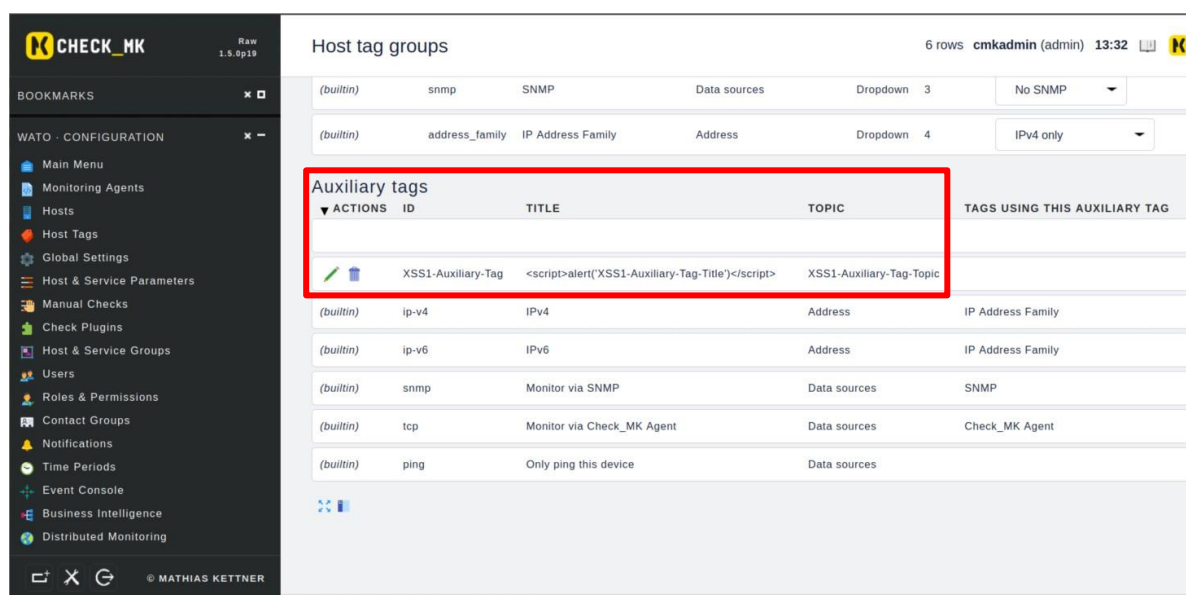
CHECK_MK Raw 1.5.0p19

BOOKMARKS

WATO · CONFIGURATION

Main Menu
Monitoring Agents
Hosts
Host Tags
Global Settings
Host & Service Parameters
Manual Checks
Check Plugins
Host & Service Groups
Users
Roles & Permissions
Contact Groups
Notifications
Time Periods
Event Console
Business Intelligence
Distributed Monitoring

© MATHIAS KETTNER

Host tag groups

6 rows cmkadmin (admin) 13:32

| (builtin) | snmp | SNMP | Data sources | Dropdown | 3 | No SNMP |
|---|---|---|---|---|---|---|
| (builtin) | address_family | IP Address Family | Address | Dropdown | 4 | IPv4 only |

Auxiliary tags

| ACTIONS | ID | TITLE | TOPIC | TAGS USING THIS AUXILIARY TAG |
|---|---|---|---|---|
| | XSS1-Auxiliary-Tag | <script>alert('XSS1-Auxiliary-Tag-Title')</script> | XSS1-Auxiliary-Tag-Topic | |
| (builtin) | ip-v4 | IPv4 | Address | IP Address Family |
| (builtin) | ip-v6 | IPv6 | Address | IP Address Family |
| (builtin) | snmp | Monitor via SNMP | Data sources | SNMP |
| (builtin) | tcp | Monitor via Check_MK Agent | Data sources | Check_MK Agent |
| (builtin) | ping | Only ping this device | Data sources | |